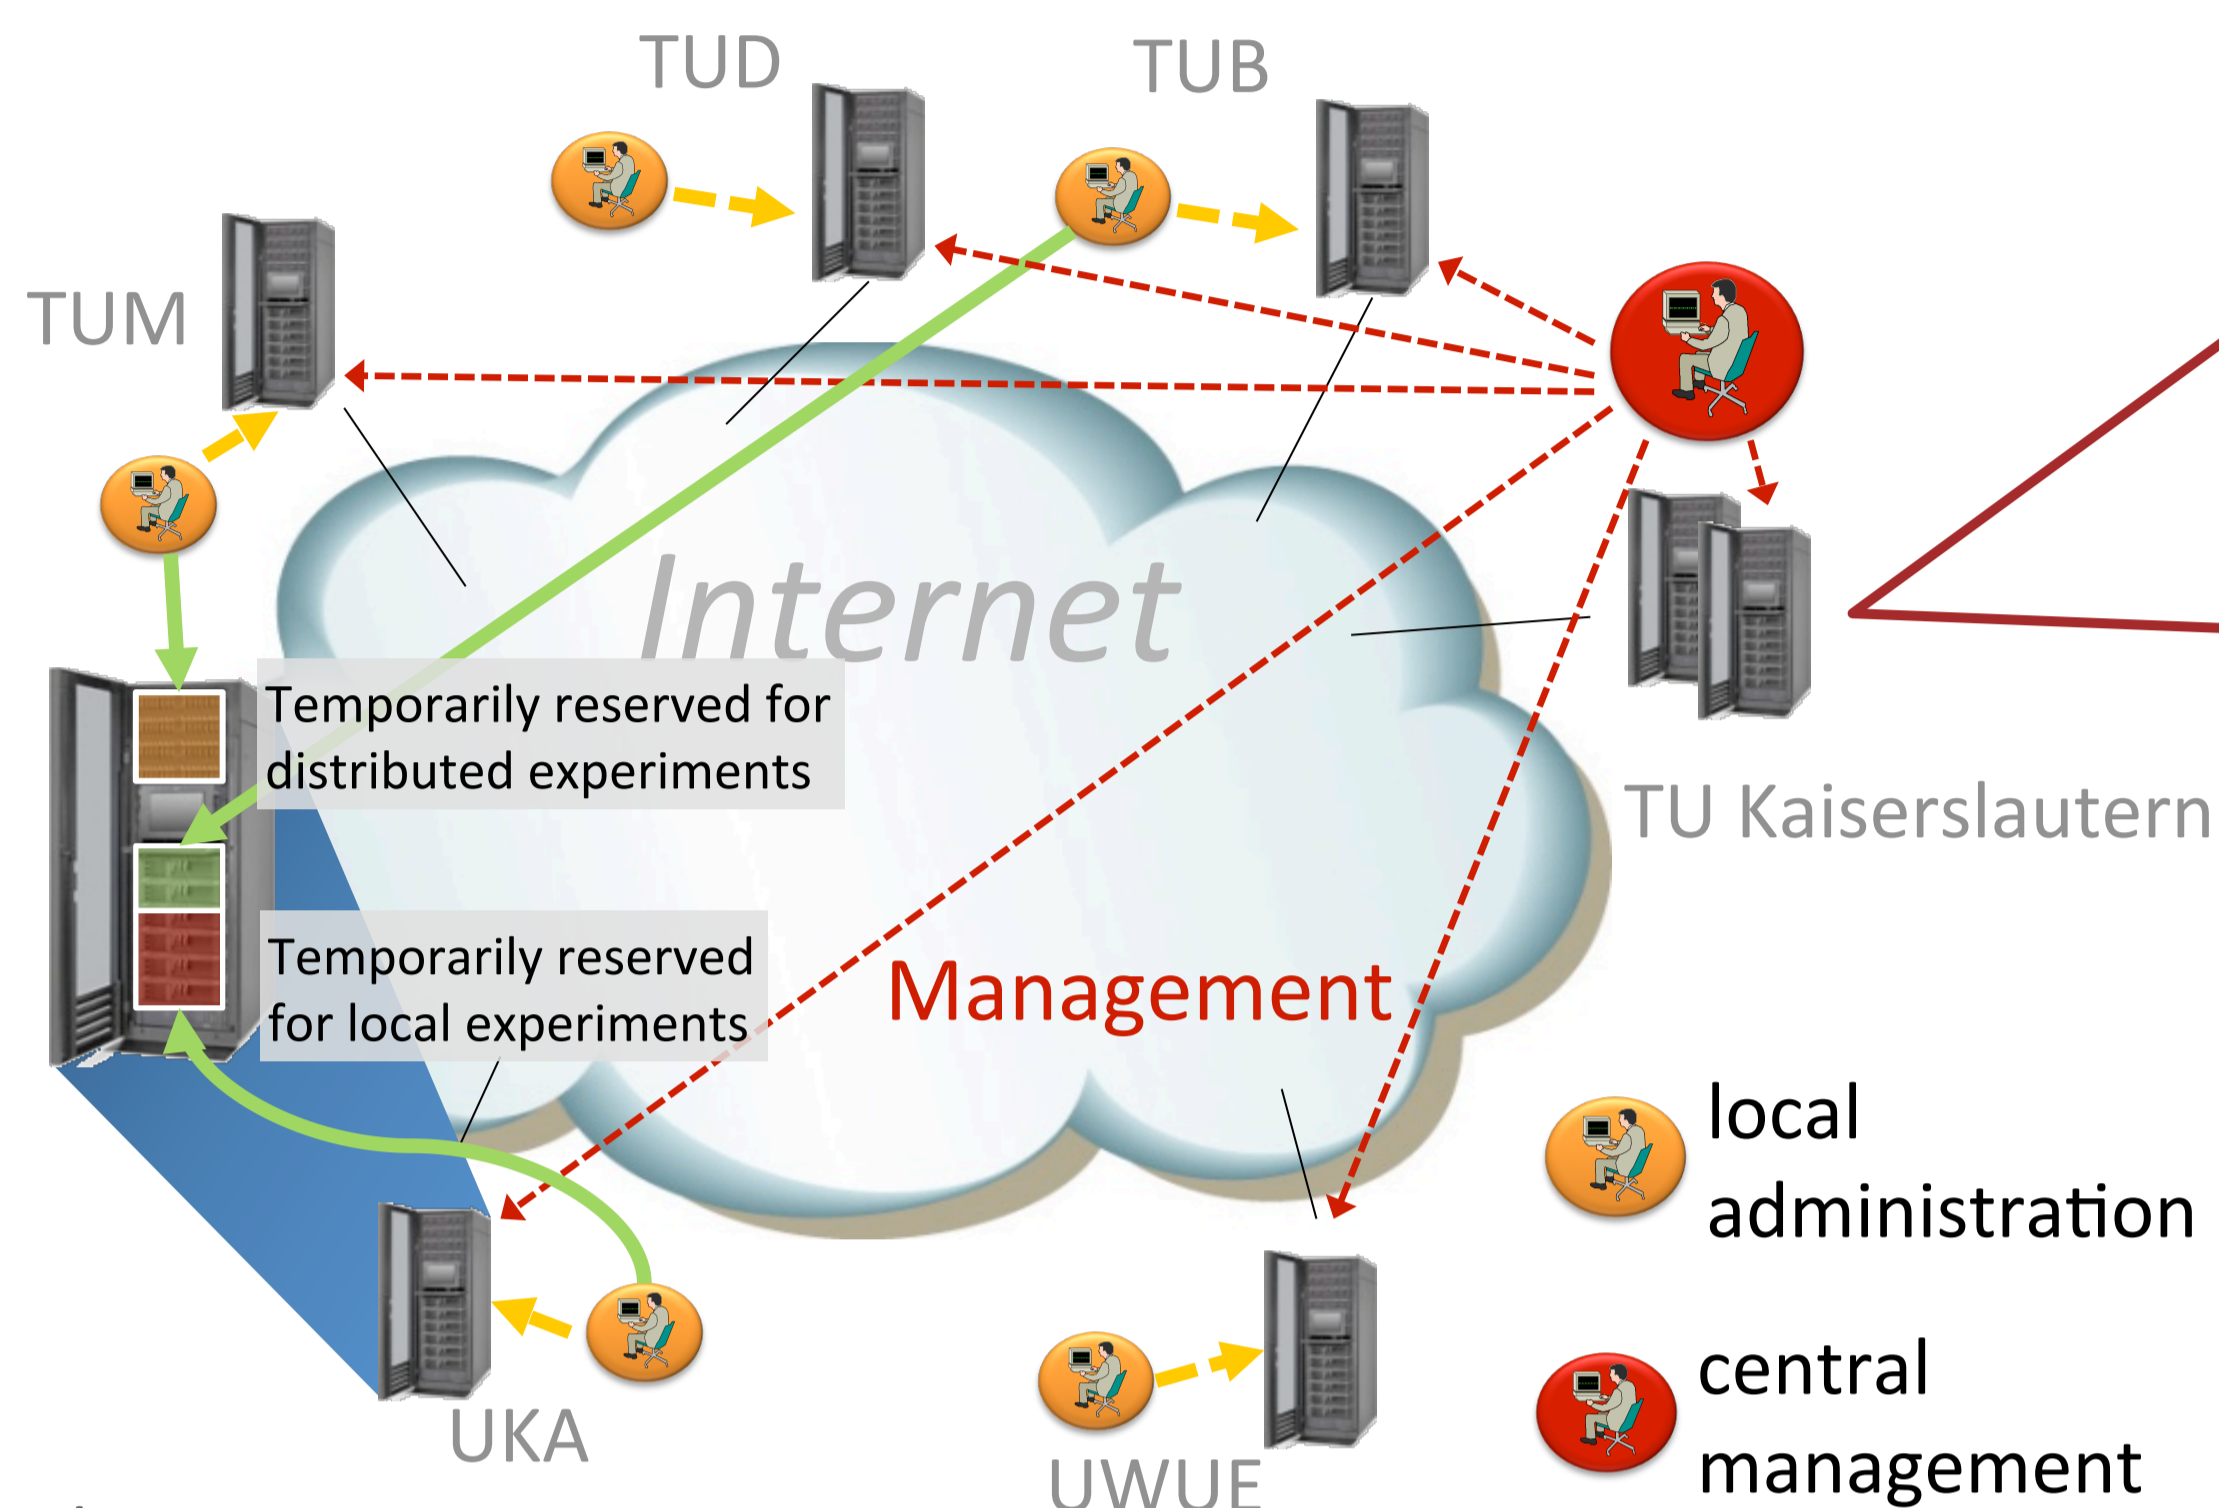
TUD

TUB

TUM

Internet

Temporarily reserved for distributed experiments

Temporarily reserved for local experiments

TU Kaiserslautern

Management

local administration

central management

UKA

UWUE